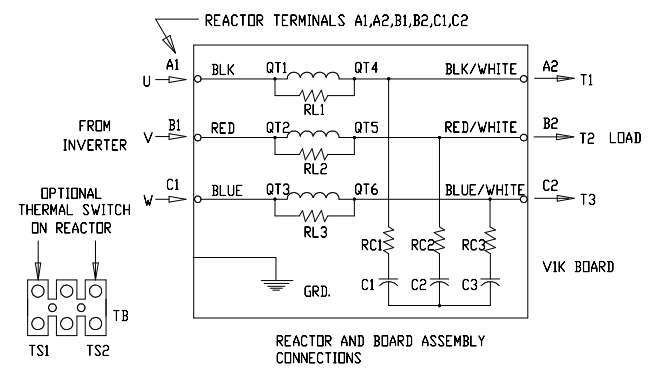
REACTOR TERMINALS A1,A2,B1,B2,C1,C2

A1
U
BLK
QT1
QT4
RL1
BLK/WHITE
A2
T1

FROM INVERTER
B1
V
RED
QT2
QT5
RL2
RED/WHITE
B2
T2 LOAD

OPTIONAL THERMAL SWITCH ON REACTOR
C1
W
BLUE
QT3
QT6
RL3
BLUE/WHITE
C2
T3

RC1
RC2
RC3
V1K BOARD
GRD.
C1
C2
C3
TB
TS1
TS2

REACTOR AND BOARD ASSEMBLY CONNECTIONS